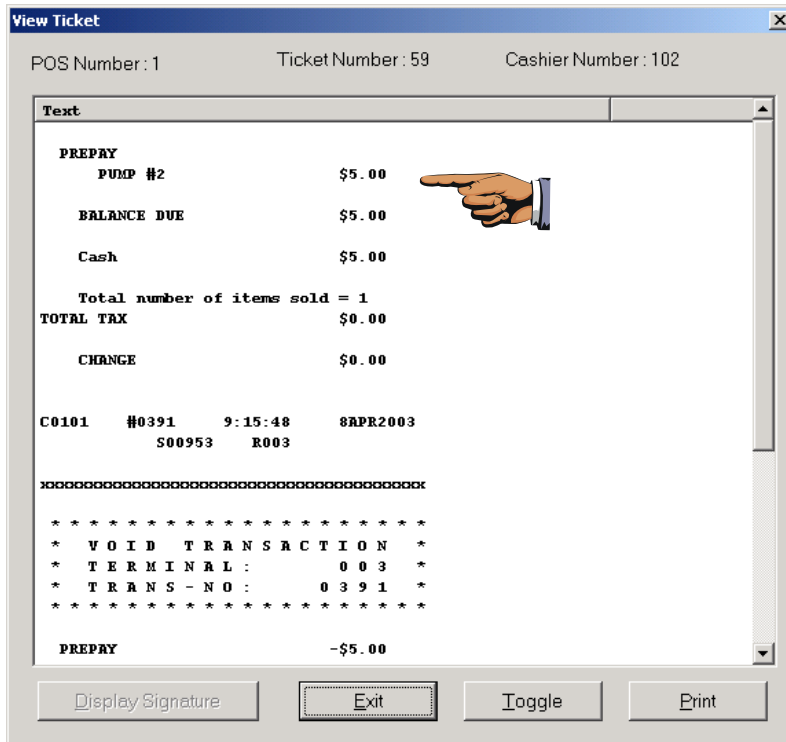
View Ticket

POS Number : 1    Ticket Number : 59    Cashier Number : 102

Text

PREPAY
PUMP #2    $5.00

BALANCE DUE    $5.00

Cash    $5.00

Total number of items sold = 1
TOTAL TAX    $0.00

CHANGE    $0.00

C0101    #0391    9:15:48    8APR2003
S00953    R003

xxxxxxxxxxxxxxxxxxxxxxxxxxxxxxxxxxxxxxxx

* * * * * * * * * * * * * * * * * * * *
* V O I D   T R A N S A C T I O N   *
* T E R M I N A L :   0 0 3   *
* T R A N S - N O :   0 3 9 1   *
* * * * * * * * * * * * * * * * * * * *

PREPAY    -$5.00

Display Signature    Exit    Toggle    Print